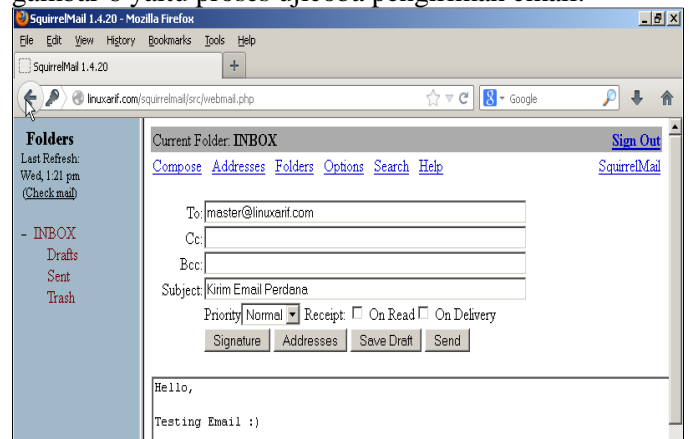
SquirrelMail 1.4.20 - Mozilla Firefox

File Edit View History Bookmarks Tools Help

SquirrelMail 1.4.20

linuxarif.com/squirrelmail/src/webmail.php

Google

Folders
Last Refresh: Wed, 1:21 pm
(Check mail)

- INBOX
Drafts
Sent
Trash

Current Folder: INBOX

Sign Out

Compose Addresses Folders Options Search Help

SquirrelMail

To: master@linuxarif.com

Cc:

Bcc:

Subject: Kirim Email Perdana

Priority Normal Receipt: On Read On Delivery

Signature Addresses Save Draft Send

Hello,

Testing Email :)